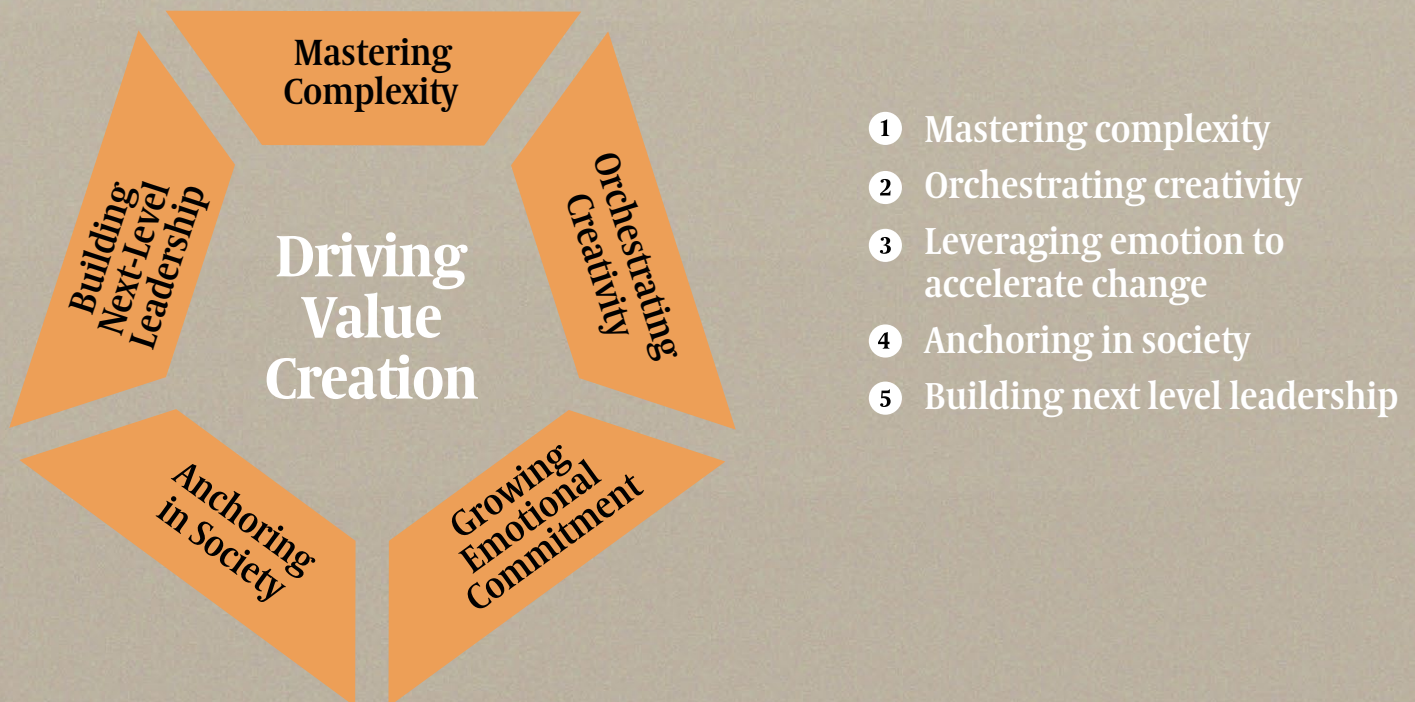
Mastering Complexity

Orchestrating Creativity

Growing Emotional Commitment

Anchoring in Society

Building Next-Level Leadership

Driving Value Creation

1 Mastering complexity
2 Orchestrating creativity
3 Leveraging emotion to accelerate change
4 Anchoring in society
5 Building next level leadership